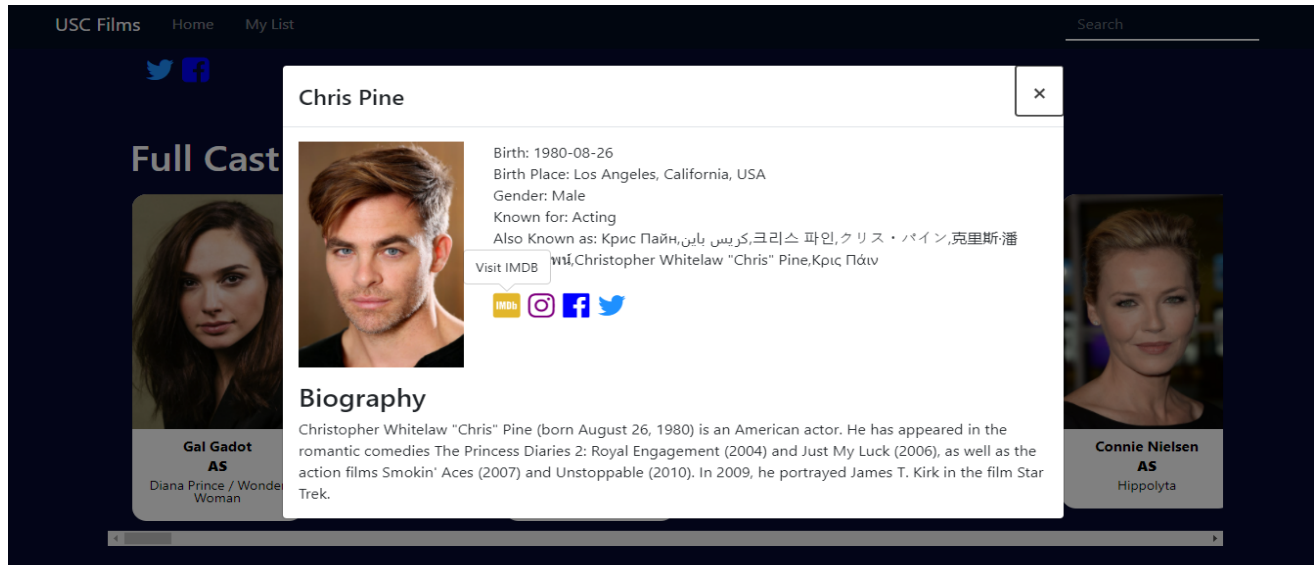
USC Films Home My List

Search

Full Cast

Chris Pine

×

Birth: 1980-08-26
Birth Place: Los Angeles, California, USA
Gender: Male
Known for: Acting
Also Known as: Крис Пайн,كريس باين,크리스 파인,クリス・パイン,克里斯·潘
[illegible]พน์,Christopher Whitelaw "Chris" Pine,Κρις Πάιν

Visit IMDB

IMDb

Biography

Christopher Whitelaw "Chris" Pine (born August 26, 1980) is an American actor. He has appeared in the romantic comedies The Princess Diaries 2: Royal Engagement (2004) and Just My Luck (2006), as well as the action films Smokin' Aces (2007) and Unstoppable (2010). In 2009, he portrayed James T. Kirk in the film Star Trek.

Gal Gadot
AS
Diana Prince / Wonder Woman

Connie Nielsen
AS
Hippolyta